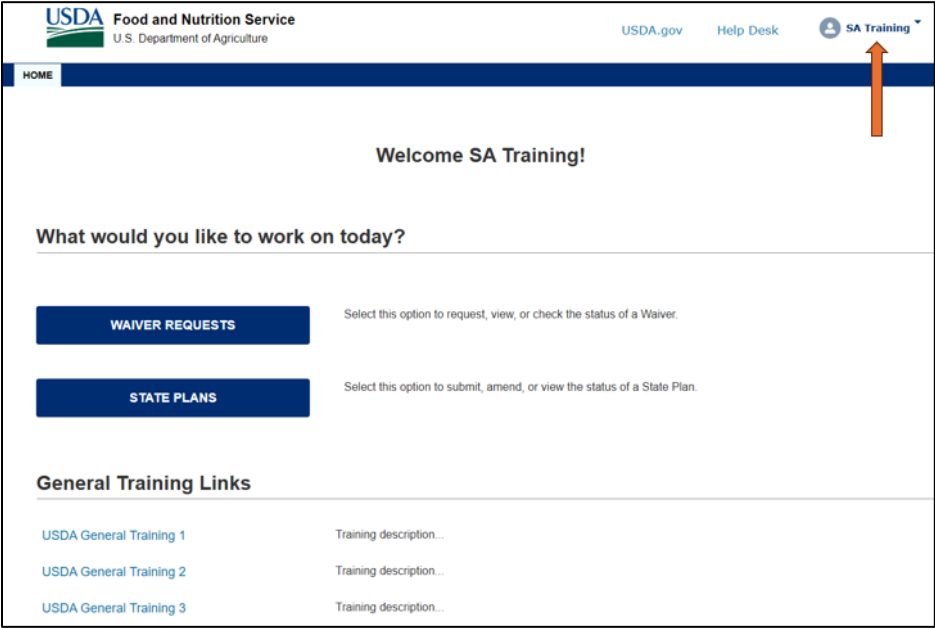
USDA Food and Nutrition Service
U.S. Department of Agriculture

USDA.gov Help Desk SA Training

HOME

Welcome SA Training!

What would you like to work on today?

WAIVER REQUESTS
Select this option to request, view, or check the status of a Waiver.

STATE PLANS
Select this option to submit, amend, or view the status of a State Plan.

General Training Links

USDA General Training 1 Training description...

USDA General Training 2 Training description...

USDA General Training 3 Training description...